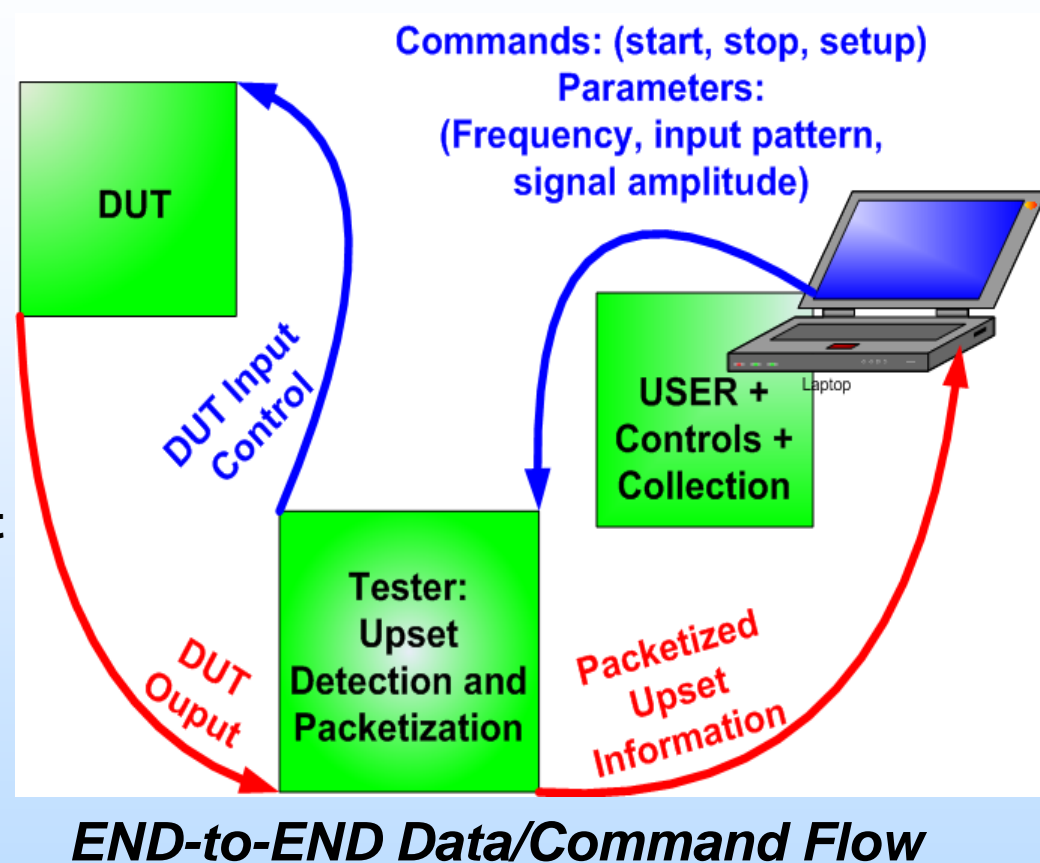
Commands: (start, stop, setup)
Parameters:
(Frequency, input pattern, signal amplitude)

DUT

DUT Input Control

Laptop

USER + Controls + Collection

Tester: Upset Detection and Packetization

DUT Ouput

Packetized Upset Information

END-to-END Data/Command Flow